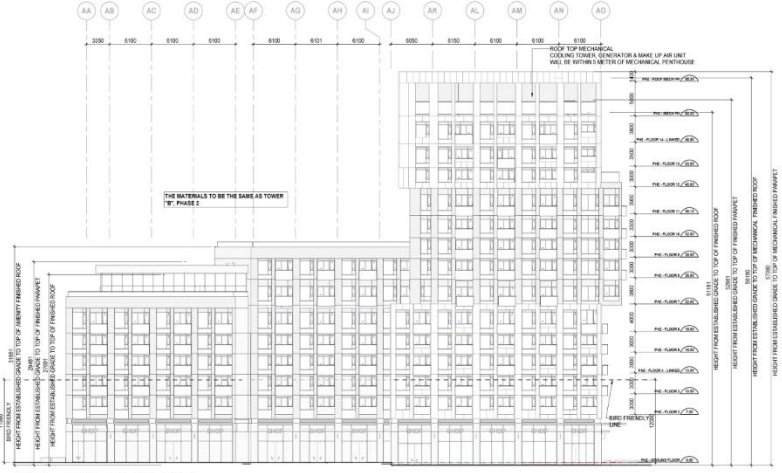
AA AB AC AD AE AF AG AH AI AJ AK AL AM AN AO

5050 6100 6100 6100 6100 6101 6100 6050 6150 6100 6100 6100

ROOF TOP MECHANICAL
COOLING TOWER, GENERATOR & MAKE UP AIR UNIT
WILL BE WITHIN 5 METER OF MECHANICAL PENTHOUSE

THE MATERIALS TO BE THE SAME AS TOWER "B", PHASE 2

PH2 - ROOF MECH PH
PH2 - MECH PH
PH2 - FLOOR 14 - L.R.MED
PH2 - FLOOR 13
PH2 - FLOOR 12
PH2 - FLOOR 11
PH2 - FLOOR 10
PH2 - FLOOR 9
PH2 - FLOOR 8
PH2 - FLOOR 7
PH2 - FLOOR 6
PH2 - FLOOR 5
PH2 - FLOOR 4 - L.R.MED
PH2 - FLOOR 3
PH2 - FLOOR 2
PH2 - GROUND FLOOR

HEIGHT FROM ESTABLISHED GRADE TO TOP OF FINISHED ROOF
HEIGHT FROM ESTABLISHED GRADE TO TOP OF FINISHED PARAPET
HEIGHT FROM ESTABLISHED GRADE TO TOP OF MECHANICAL FINISHED ROOF

BIRD FRIENDLY
HEIGHT FROM ESTABLISHED GRADE TO TOP OF AMENITY FINISHED ROOF
HEIGHT FROM ESTABLISHED GRADE TO TOP OF FINISHED PARAPET
HEIGHT FROM ESTABLISHED GRADE TO TOP OF FINISHED ROOF

BIRD FRIENDLY LINE

SHOP SHOP SHOP SHOP SHOP SHOP SHOP SHOP SHOP